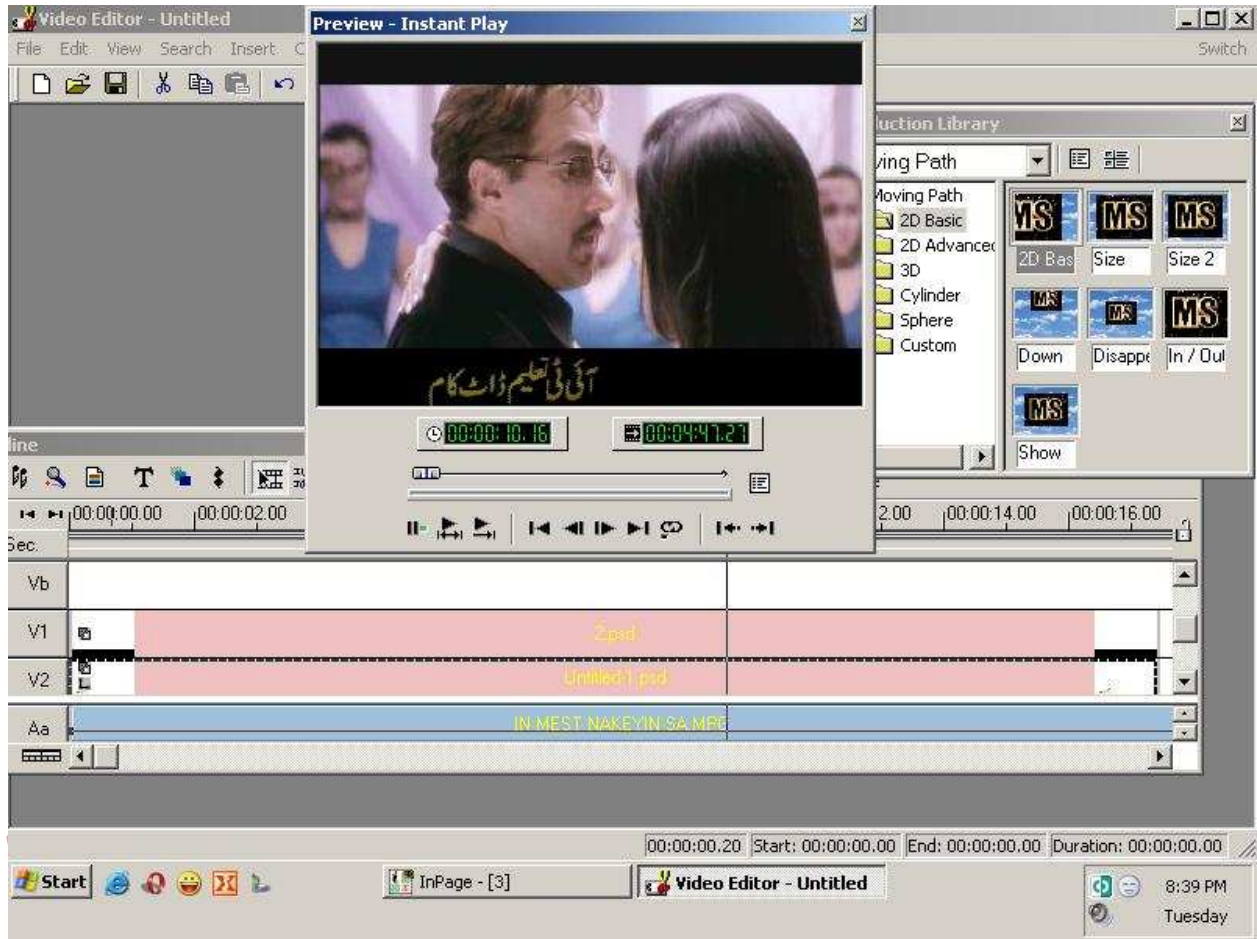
Video Editor - Untitled

File Edit View Search Insert C

Switch

Preview - Instant Play

آئی ٹی تعلیم ڈاٹ کام

00:00:10.16

00:04:47.27

luction Library

ving Path

Moving Path
2D Basic
2D Advanced
3D
Cylinder
Sphere
Custom

MS 2D Bas
MS Size
MS Size 2
MS Down
MS Disappe
MS In / Out
MS Show

line

T

00:00:00.00 00:00:02.00 2.00 00:00:14.00 00:00:16.00

Sec.

Vb

V1 2.psd

V2 Untitled-1.psd

Aa IN MEST NAKEYIN SA MRE

00:00:00.20 Start: 00:00:00.00 End: 00:00:00.00 Duration: 00:00:00.00

Start

InPage - [3]

Video Editor - Untitled

8:39 PM
Tuesday